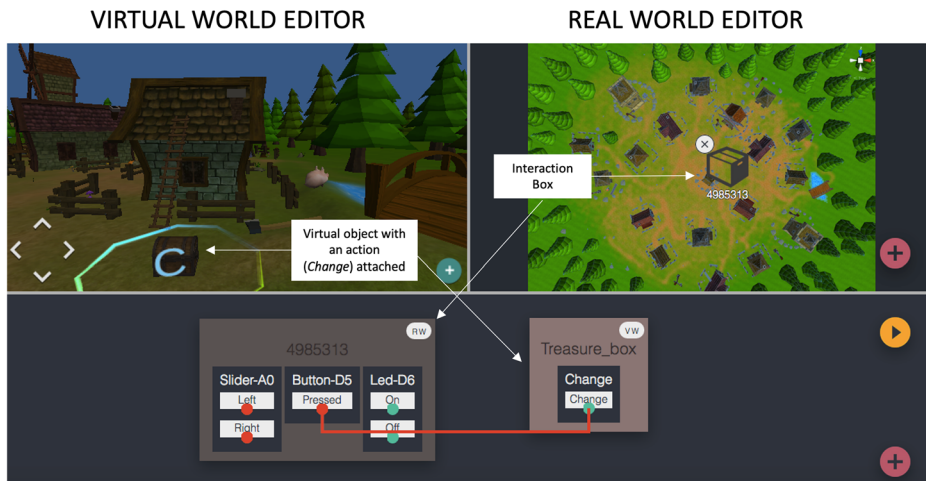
VIRTUAL WORLD EDITOR

REAL WORLD EDITOR

Interaction Box

4985313

Virtual object with an action (*Change*) attached

RW

4985313

Slider-A0

Left

Right

Button-D5

Pressed

Led-D6

On

Off

VW

Treasure_box

Change

Change